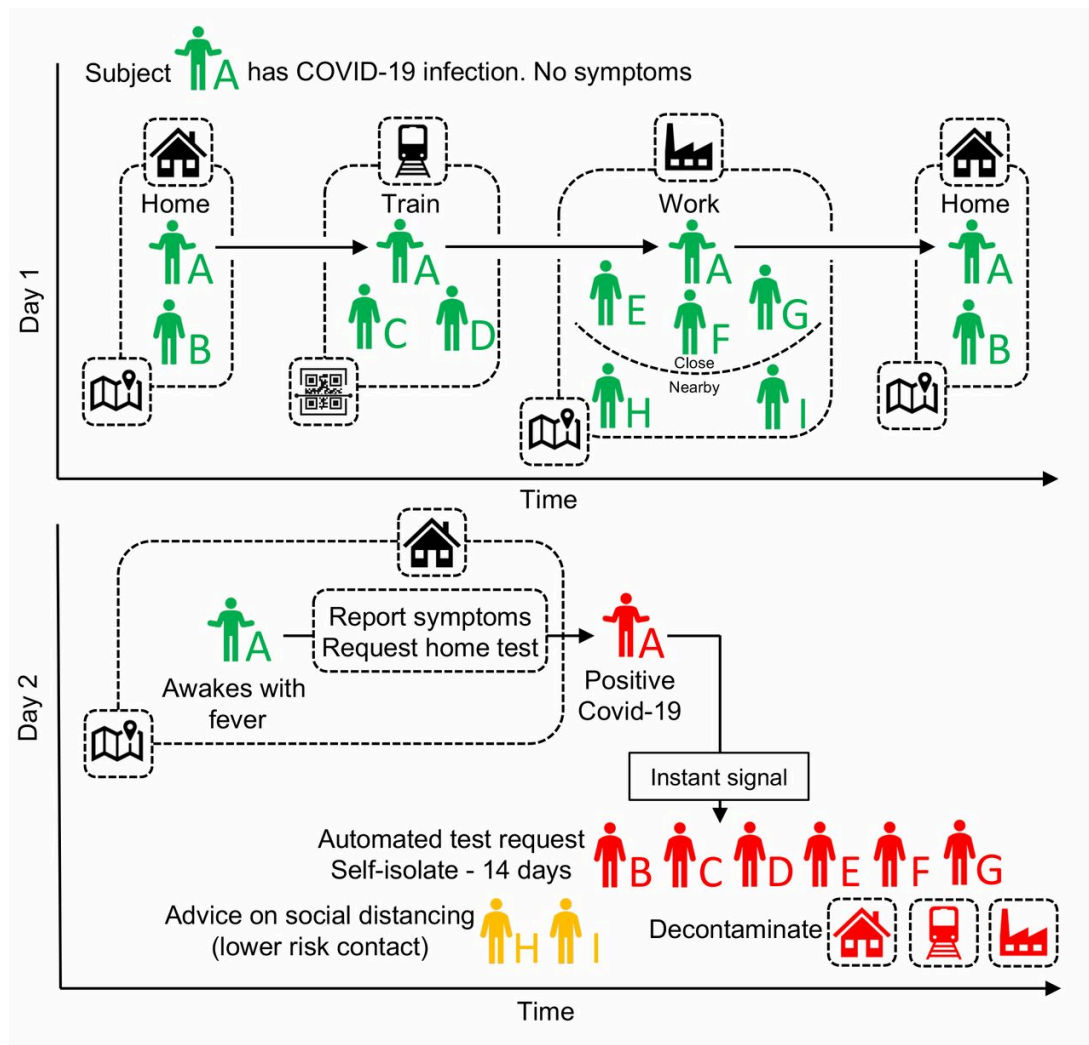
Subject A has COVID-19 infection. No symptoms

Day 1

Home
A
B

Train
A
C
D

Work
A
E
F
G
Close
Nearby
H
I

Home
A
B

Time

Day 2

A
Awakes with fever

Report symptoms
Request home test

A
Positive Covid-19

Instant signal

Automated test request
Self-isolate - 14 days
B C D E F G

Advice on social distancing (lower risk contact)
H I

Decontaminate

Time